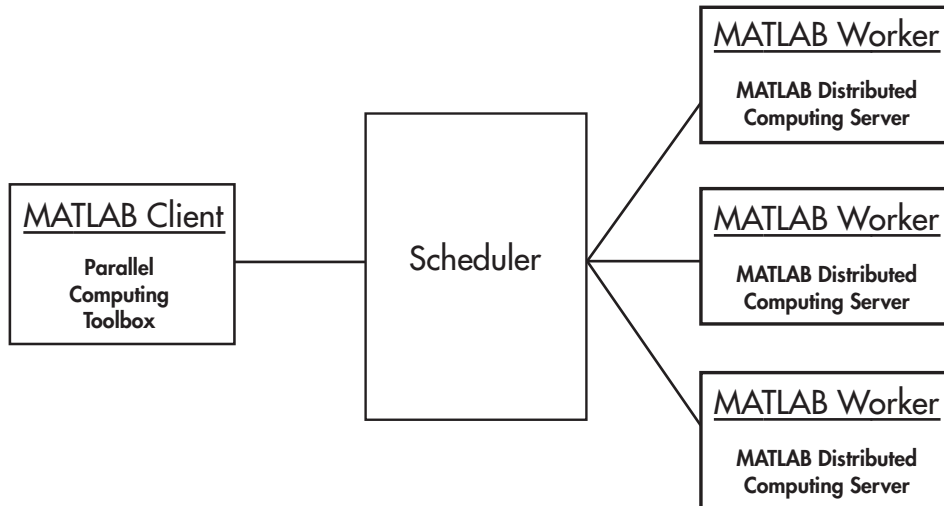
MATLAB Client

Parallel Computing Toolbox

Scheduler

MATLAB Worker

MATLAB Distributed Computing Server

MATLAB Worker

MATLAB Distributed Computing Server

MATLAB Worker

MATLAB Distributed Computing Server